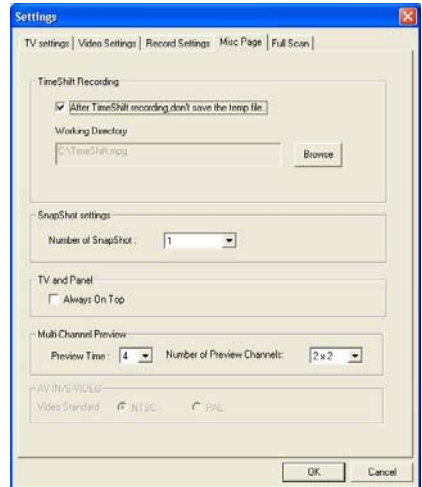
Settings

TV settings | Video Settings | Record Settings | Misc Page | Full Scan

TimeShift Recording

After TimeShift recording, don't save the temp file.

Working Directory

C:\TimeShift.mpg

Browse

SnapShot settings

Number of SnapShot : 1

TV and Panel

Always On Top

Multi-Channel Preview

Preview Time : 4

Number of Preview Channels: 2 x 2

AV IN/S-VIDEO

Video Standard NTSC PAL

OK

Cancel